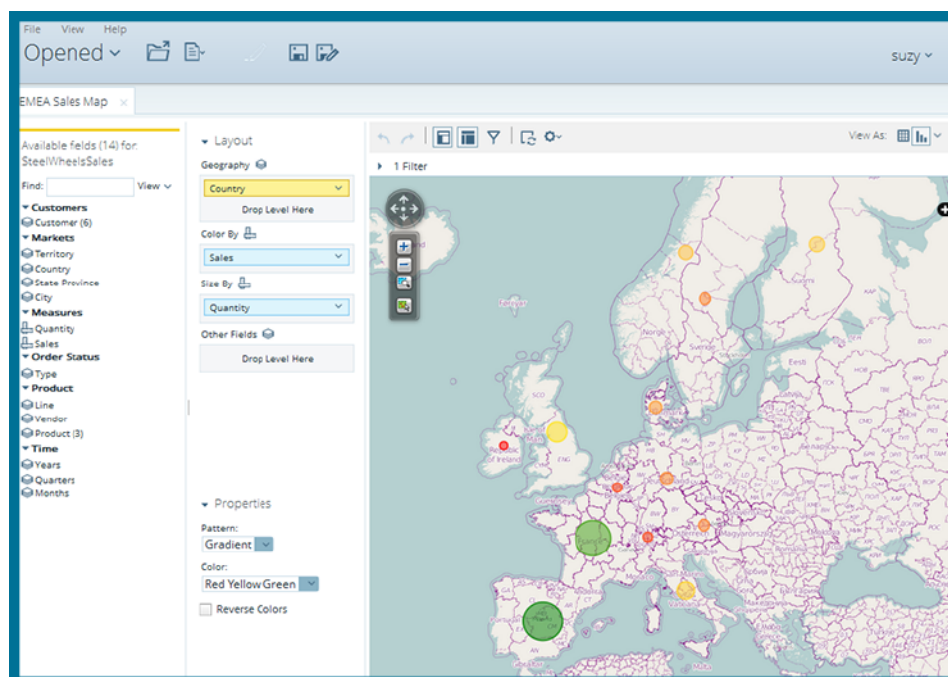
File View Help
Opened
suzy
EMEA Sales Map ×

Available fields (14) for: SteelWheelsSales
Find: View
Customers
Customer (6)
Markets
Territory
Country
State Province
City
Measures
Quantity
Sales
Order Status
Type
Product
Line
Vendor
Product (3)
Time
Years
Quarters
Months

Layout
Geography
Country
Drop Level Here
Color By
Sales
Size By
Quantity
Other Fields
Drop Level Here

Properties
Pattern:
Gradient
Color:
Red Yellow Green
Reverse Colors

View As:
1 Filter